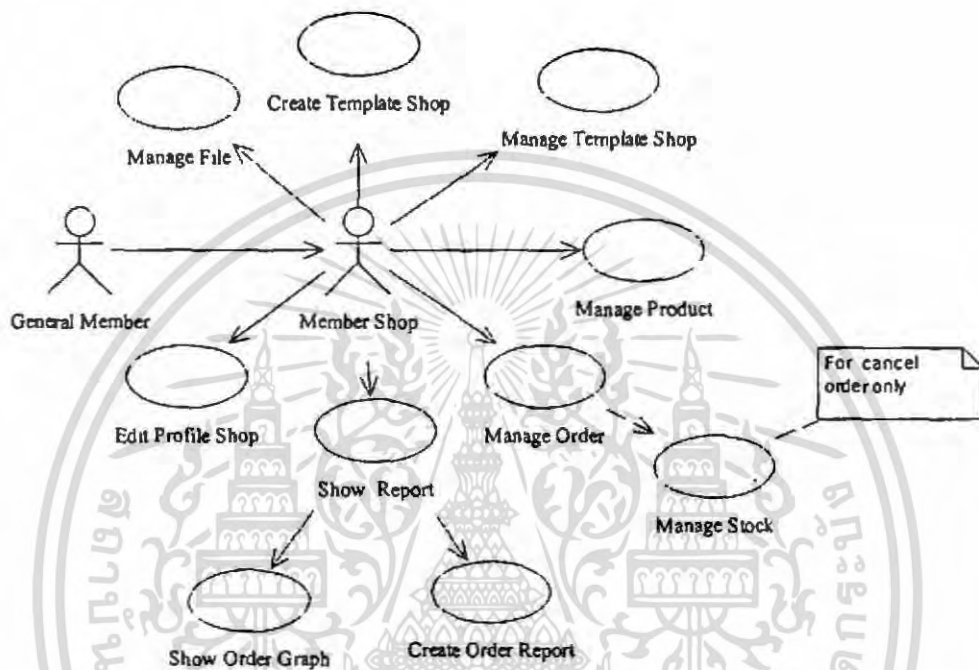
Create Template Shop

Manage File

Manage Template Shop

General Member

Member Shop

Manage Product

For cancel order only

Edit Profile Shop

Manage Order

Show Report

Manage Stock

Show Order Graph

Create Order Report